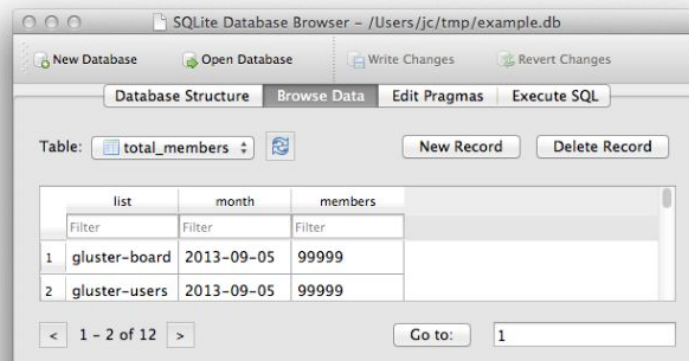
SQLite Database Browser - /Users/jc/tmp/example.db

New Database
Open Database
Write Changes
Revert Changes

Database Structure
Browse Data
Edit Pragmas
Execute SQL

Table: total_members
New Record
Delete Record

| | list | month | members |
|---|---|---|---|
| | Filter | Filter | Filter |
| 1 | gluster-board | 2013-09-05 | 99999 |
| 2 | gluster-users | 2013-09-05 | 99999 |

< 1 - 2 of 12 >
Go to: 1